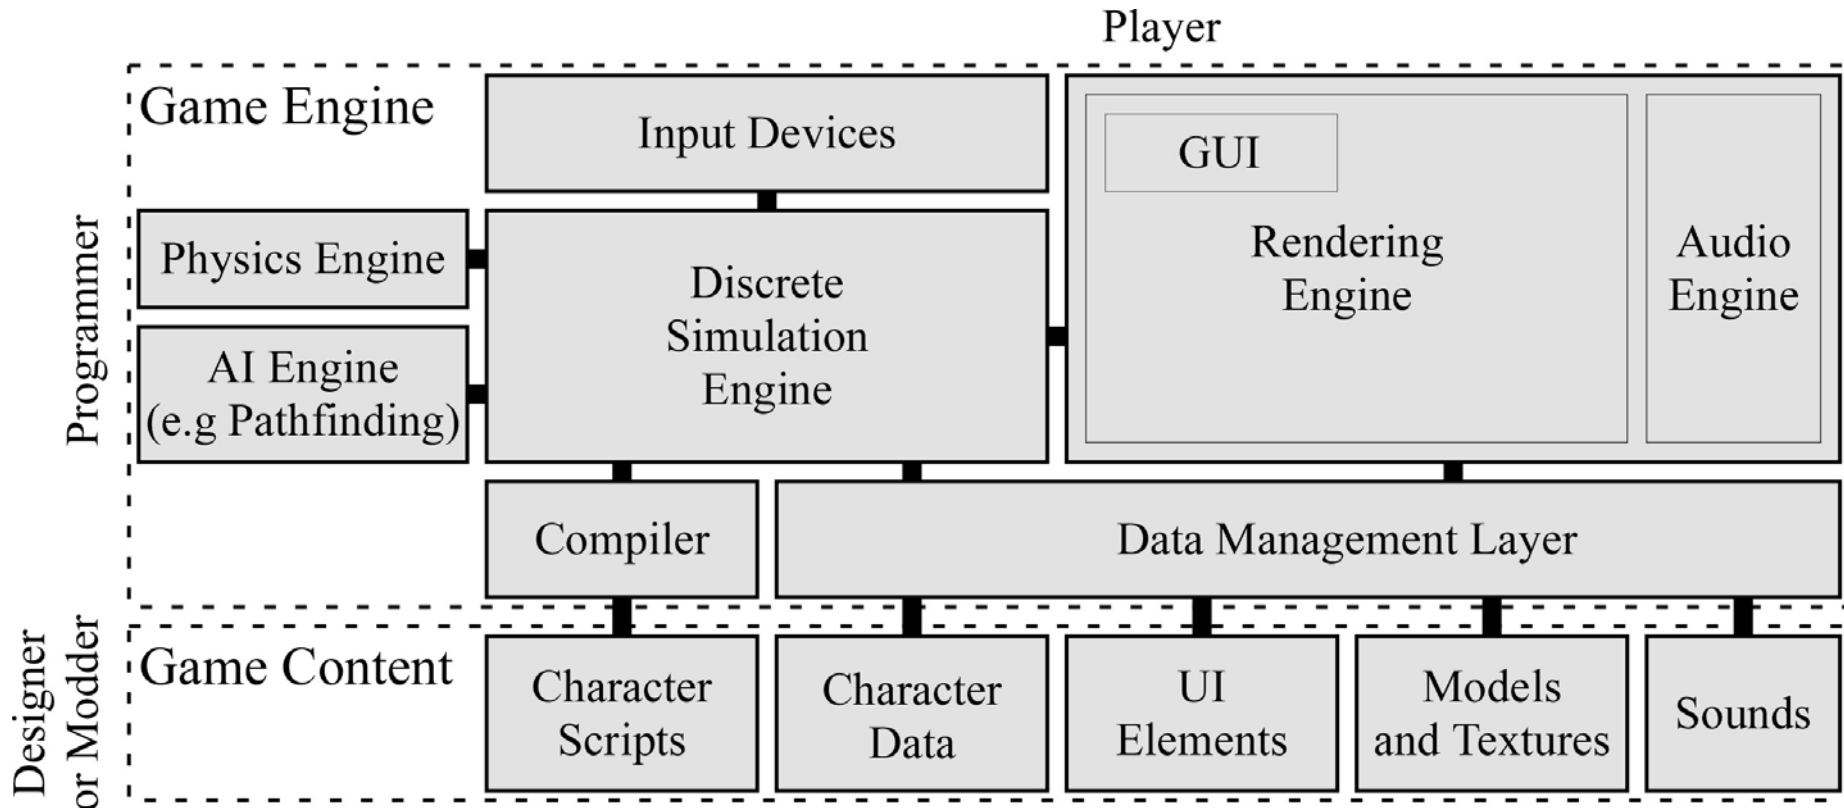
Player

Programmer

Game Engine

Input Devices

GUI

Rendering Engine

Audio Engine

Physics Engine

AI Engine (e.g Pathfinding)

Discrete Simulation Engine

Compiler

Data Management Layer

Designer or Modder

Game Content

Character Scripts

Character Data

UI Elements

Models and Textures

Sounds